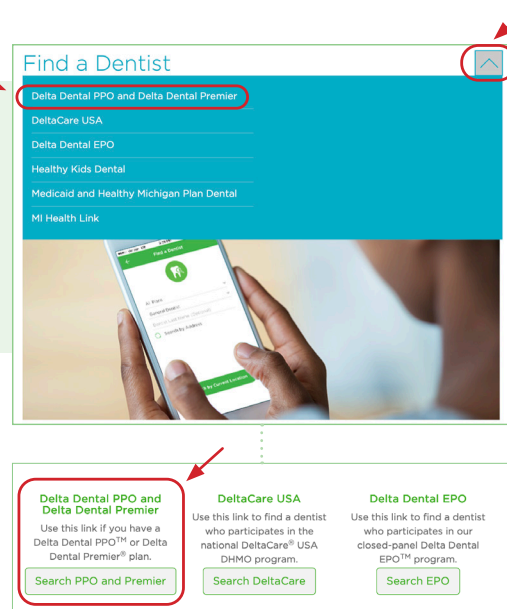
Find a Dentist

Delta Dental PPO and Delta Dental Premier

DeltaCare USA

Delta Dental EPO

Healthy Kids Dental

Medicaid and Healthy Michigan Plan Dental

MI Health Link

Find a Dentist

Delta Dental PPO and Delta Dental Premier

Use this link if you have a Delta Dental PPO$^{TM}$ or Delta Dental Premier$^{®}$ plan.

Search PPO and Premier

DeltaCare USA

Use this link to find a dentist who participates in the national DeltaCare$^{®}$ USA DHMO program.

Search DeltaCare

Delta Dental EPO

Use this link to find a dentist who participates in our closed-panel Delta Dental EPO$^{TM}$ program.

Search EPO